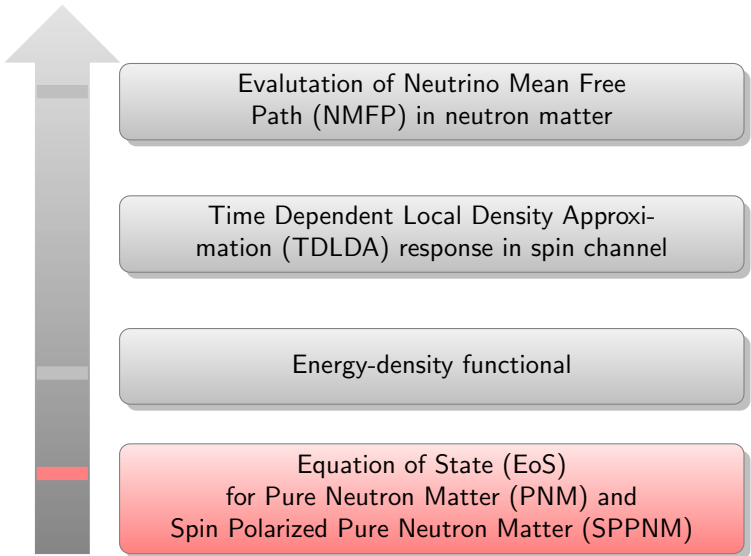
Evalutation of Neutrino Mean Free Path (NMFP) in neutron matter

Time Dependent Local Density Approximation (TDLDA) response in spin channel

Energy-density functional

Equation of State (EoS) for Pure Neutron Matter (PNM) and Spin Polarized Pure Neutron Matter (SPPNM)